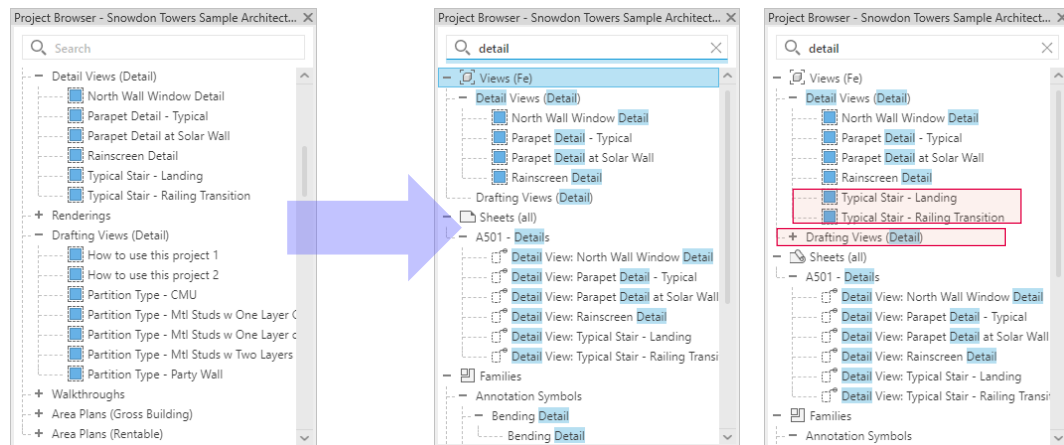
Project Browser - Snowdon Towers Sample Architect... ×

Search

− Detail Views (Detail)
North Wall Window Detail
Parapet Detail - Typical
Parapet Detail at Solar Wall
Rainscreen Detail
Typical Stair - Landing
Typical Stair - Railing Transition
+ Renderings
− Drafting Views (Detail)
How to use this project 1
How to use this project 2
Partition Type - CMU
Partition Type - Mtl Studs w One Layer G
Partition Type - Mtl Studs w One Layer c
Partition Type - Mtl Studs w Two Layers
Partition Type - Party Wall
+ Walkthroughs
+ Area Plans (Gross Building)
+ Area Plans (Rentable)

Project Browser - Snowdon Towers Sample Architect... ×

detail ×

− Views (Fe)
− Detail Views (Detail)
North Wall Window Detail
Parapet Detail - Typical
Parapet Detail at Solar Wall
Rainscreen Detail
Drafting Views (Detail)
− Sheets (all)
− A501 - Details
Detail View: North Wall Window Detail
Detail View: Parapet Detail - Typical
Detail View: Parapet Detail at Solar Wall
Detail View: Rainscreen Detail
Detail View: Typical Stair - Landing
Detail View: Typical Stair - Railing Transi
− Families
− Annotation Symbols
− Bending Detail
Bending Detail

Project Browser - Snowdon Towers Sample Architect... ×

detail ×

− Views (Fe)
− Detail Views (Detail)
North Wall Window Detail
Parapet Detail - Typical
Parapet Detail at Solar Wall
Rainscreen Detail
Typical Stair - Landing
Typical Stair - Railing Transition
+ Drafting Views (Detail)
− Sheets (all)
− A501 - Details
Detail View: North Wall Window Detail
Detail View: Parapet Detail - Typical
Detail View: Parapet Detail at Solar Wall
Detail View: Rainscreen Detail
Detail View: Typical Stair - Landing
Detail View: Typical Stair - Railing Transit
− Families
− Annotation Symbols